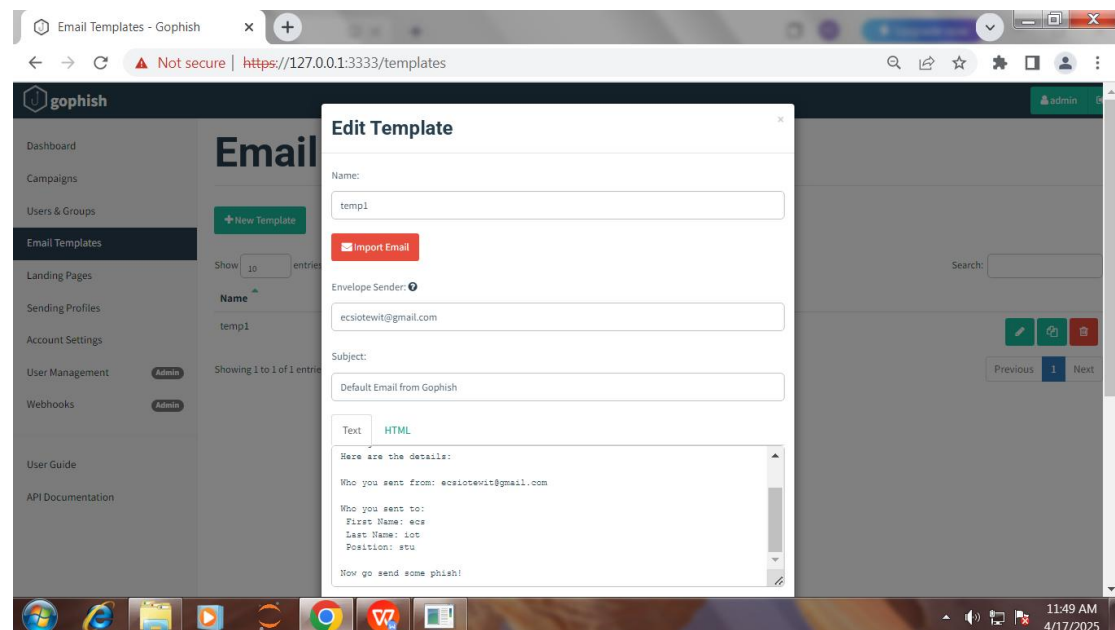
Email Templates - Gophish ×

Not secure | https://127.0.0.1:3333/templates

gophish

admin

Dashboard
Campaigns
Users & Groups
Email Templates
Landing Pages
Sending Profiles
Account Settings
User Management Admin
Webhooks Admin

User Guide
API Documentation

Email

+ New Template

Show 10 entries

Name

temp1

Showing 1 to 1 of 1 entries

Search:

Previous 1 Next

Edit Template

×

Name:

temp1

Import Email

Envelope Sender:

ecsiotewit@gmail.com

Subject:

Default Email from Gophish

Text HTML

Here are the details:

Who you sent from: ecsiotewit@gmail.com

Who you sent to:
First Name: ecs
Last Name: iot
Position: stu

Now go send some phish!

11:49 AM
4/17/2025